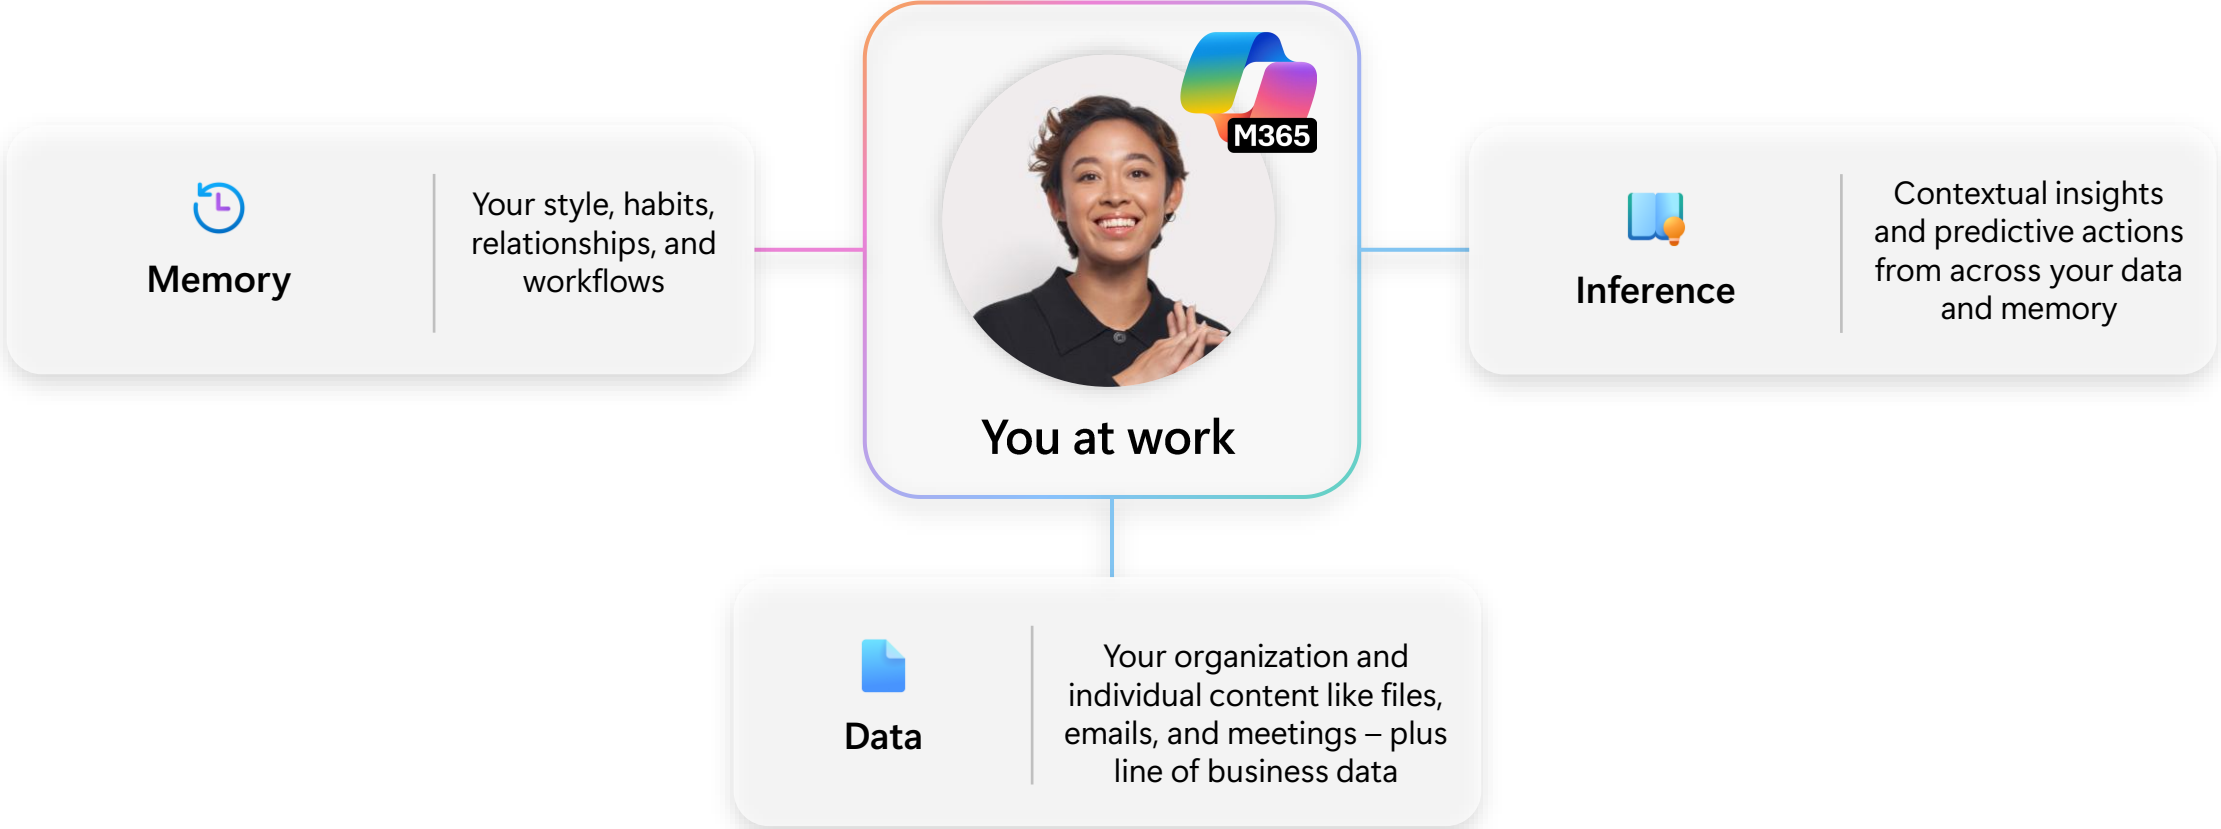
Memory

Your style, habits, relationships, and workflows

M365

You at work

Inference

Contextual insights and predictive actions from across your data and memory

Data

Your organization and individual content like files, emails, and meetings – plus line of business data